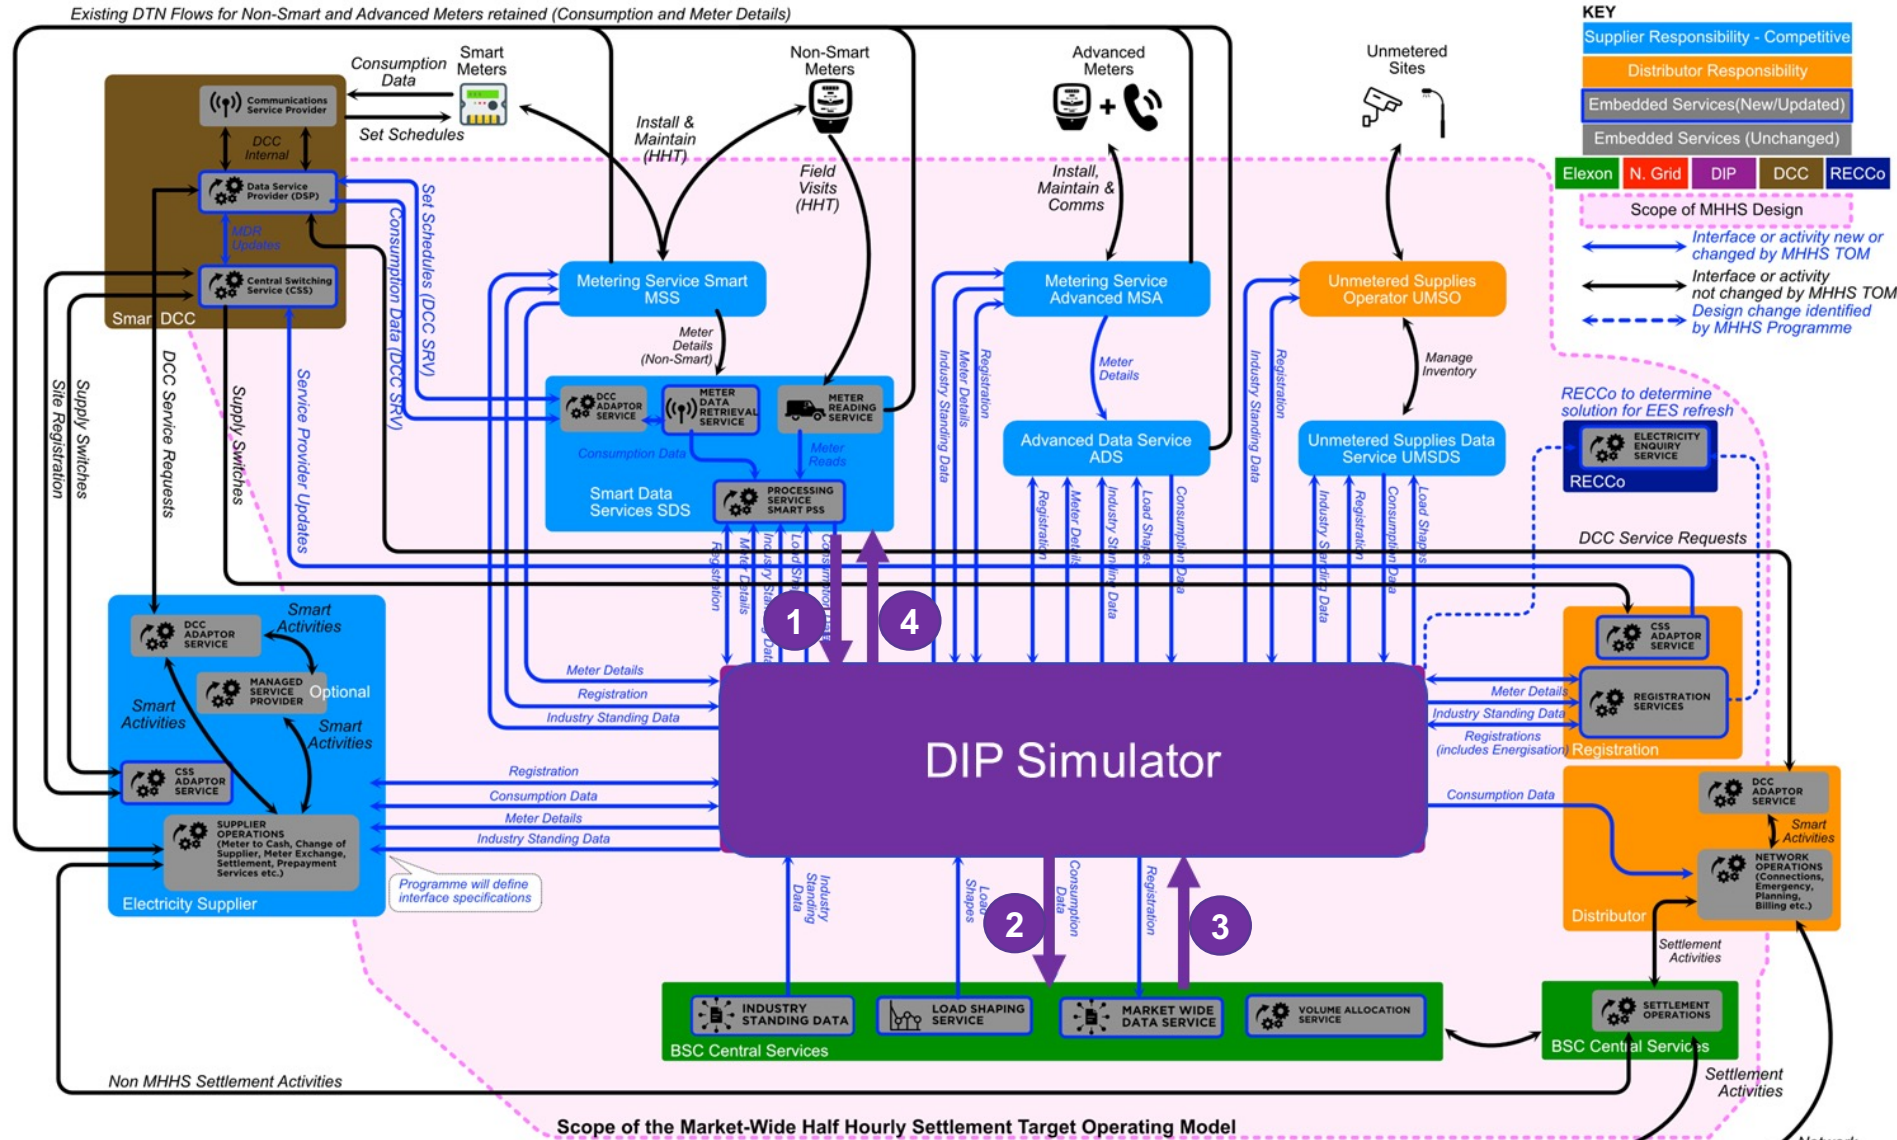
Existing DTN Flows for Non-Smart and Advanced Meters retained (Consumption and Meter Details)

KEY
Supplier Responsibility - Competitive
Distributor Responsibility
Embedded Services(New/Updated)
Embedded Services (Unchanged)
Elexon
N. Grid
DIP
DCC
RECCo
Scope of MHHS Design
Interface or activity new or changed by MHHS TOM
Interface or activity not changed by MHHS TOM
Design change identified by MHHS Programme

Smart Meters
Consumption Data
Set Schedules
Communications Service Provider
DCC Internal
Data Service Provider (DSP)
MDR Updates
Central Switching Service (CSS)
Smart DCC
Set Schedules (DCC SRV)
Consumption Data (DCC SRV)
Non-Smart Meters
Install & Maintain (HHT)
Field Visits (HHT)
Advanced Meters
Install, Maintain & Comms
Unmetered Sites
Metering Service Smart MSS
Meter Details (Non-Smart)
Metering Service Advanced MSA
Meter Details
Unmetered Supplies Operator UMSO
Manage Inventory
DCC ADAPTOR SERVICE
METER DATA RETRIEVAL SERVICE
METER READING SERVICE
Consumption Data
Meter Reads
Smart Data Services SDS
PROCESSING SERVICE SMART PSS
Advanced Data Service ADS
Unmetered Supplies Data Service UMSDS
RECCo to determine solution for EES refresh
ELECTRICITY ENQUIRY SERVICE
RECCo
DCC Service Requests
Supply Switches
Site Registration
Supply Switches
Service Provider Updates
Industry Standing Data
Meter Details
Registration
Registration
Meter Details
Industry Standing Data
Load Shapes
Consumption Data
Industry Standing Data
Registration
Consumption Data
Load Shapes
Registration
Meter Details
Industry Standing Data
Load Shapes
Consumption Data
1
4
DCC ADAPTOR SERVICE
Smart Activities
MANAGED SERVICE PROVIDER
Optional
Smart Activities
Smart Activities
CSS ADAPTOR SERVICE
SUPPLIER OPERATIONS (Meter to Cash, Change of Supplier, Meter Exchange, Settlement, Prepayment Services etc.)
Electricity Supplier
Meter Details
Registration
Industry Standing Data
Registration
Consumption Data
Meter Details
Industry Standing Data
Programme will define interface specifications
DIP Simulator
CSS ADAPTOR SERVICE
Meter Details
Industry Standing Data
Registrations (includes Energisation)
REGISTRATION SERVICES
Registration
Consumption Data
DCC ADAPTOR SERVICE
Smart Activities
NETWORK OPERATIONS (Connections, Emergency, Planning, Billing etc.)
Distributor
Industry Standing Data
Load Shapes
Consumption Data
Registration
2
3
Settlement Activities
INDUSTRY STANDING DATA
LOAD SHAPING SERVICE
MARKET WIDE DATA SERVICE
VOLUME ALLOCATION SERVICE
BSC Central Services
SETTLEMENT OPERATIONS
BSC Central Services
Non MHHS Settlement Activities
Settlement Activities
Scope of the Market-Wide Half Hourly Settlement Target Operating Model